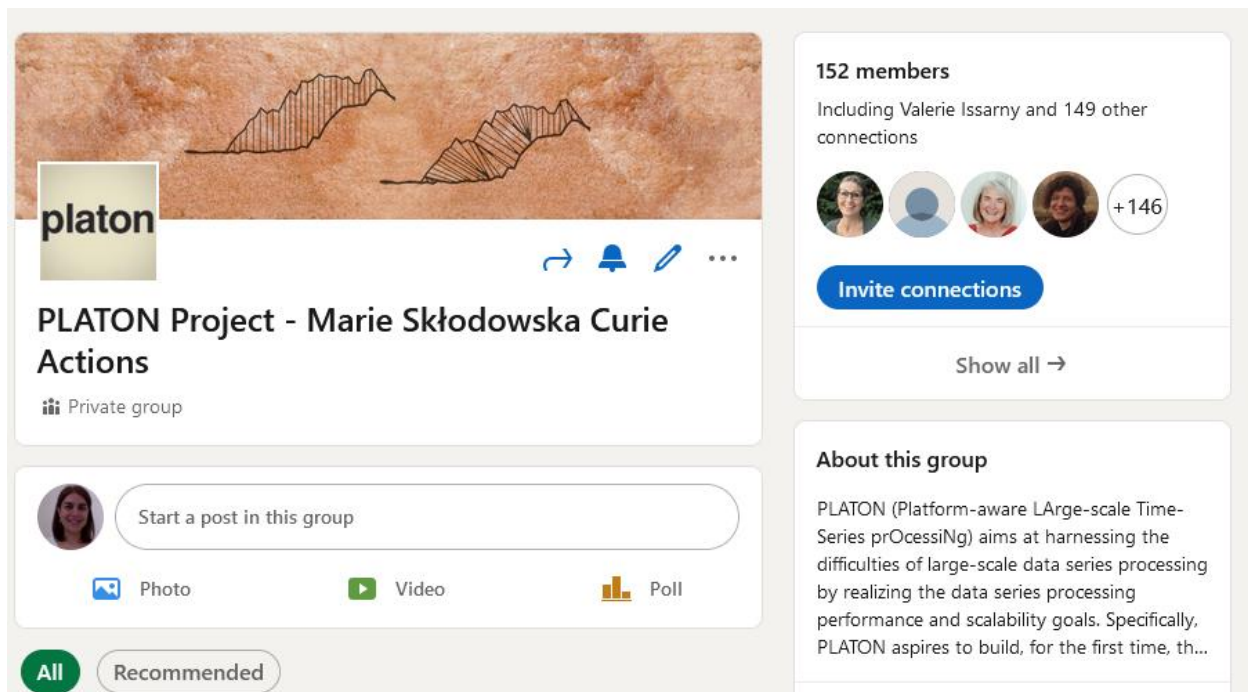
platon

PLATON Project - Marie Skłodowska Curie Actions

Private group

Start a post in this group

Photo

Video

Poll

All

Recommended

152 members

Including Valerie Issarny and 149 other connections

+146

Invite connections

Show all →

About this group

PLATON (Platform-aware LArge-scale Time-Series prOcessiNg) aims at harnessing the difficulties of large-scale data series processing by realizing the data series processing performance and scalability goals. Specifically, PLATON aspires to build, for the first time, th...